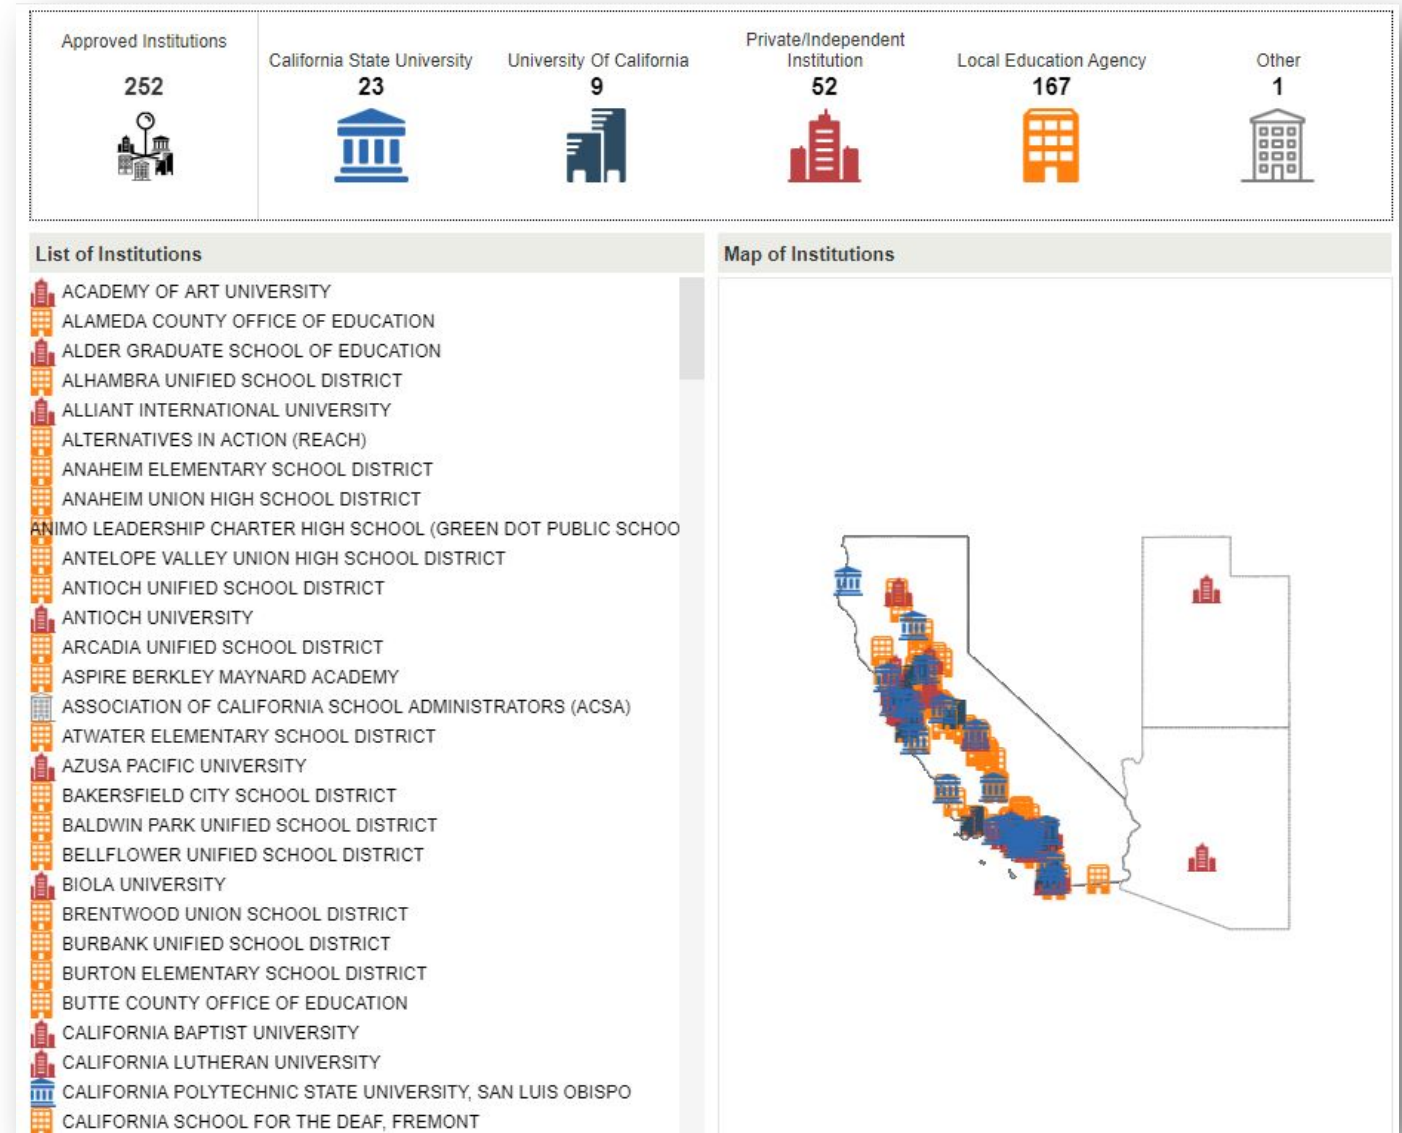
Approved Institutions
252

California State University
23

University Of California
9

Private/Independent Institution
52

Local Education Agency
167

Other
1

List of Institutions

ACADEMY OF ART UNIVERSITY
ALAMEDA COUNTY OFFICE OF EDUCATION
ALDER GRADUATE SCHOOL OF EDUCATION
ALHAMBRA UNIFIED SCHOOL DISTRICT
ALLIANT INTERNATIONAL UNIVERSITY
ALTERNATIVES IN ACTION (REACH)
ANAHEIM ELEMENTARY SCHOOL DISTRICT
ANAHEIM UNION HIGH SCHOOL DISTRICT
ANIMO LEADERSHIP CHARTER HIGH SCHOOL (GREEN DOT PUBLIC SCHOO
ANTELOPE VALLEY UNION HIGH SCHOOL DISTRICT
ANTIOCH UNIFIED SCHOOL DISTRICT
ANTIOCH UNIVERSITY
ARCADIA UNIFIED SCHOOL DISTRICT
ASPIRE BERKLEY MAYNARD ACADEMY
ASSOCIATION OF CALIFORNIA SCHOOL ADMINISTRATORS (ACSA)
ATWATER ELEMENTARY SCHOOL DISTRICT
AZUSA PACIFIC UNIVERSITY
BAKERSFIELD CITY SCHOOL DISTRICT
BALDWIN PARK UNIFIED SCHOOL DISTRICT
BELLFLOWER UNIFIED SCHOOL DISTRICT
BIOLA UNIVERSITY
BRENTWOOD UNION SCHOOL DISTRICT
BURBANK UNIFIED SCHOOL DISTRICT
BURTON ELEMENTARY SCHOOL DISTRICT
BUTTE COUNTY OFFICE OF EDUCATION
CALIFORNIA BAPTIST UNIVERSITY
CALIFORNIA LUTHERAN UNIVERSITY
CALIFORNIA POLYTECHNIC STATE UNIVERSITY, SAN LUIS OBISPO
CALIFORNIA SCHOOL FOR THE DEAF, FREMONT

Map of Institutions